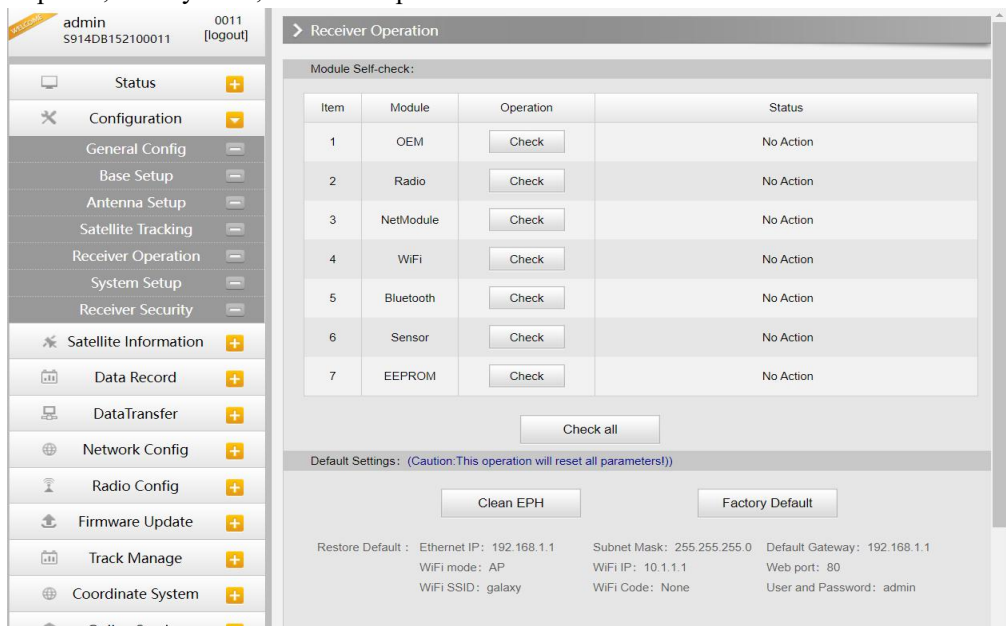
WELCOME admin S914DB152100011 0011 [logout]

Status
Configuration
General Config
Base Setup
Antenna Setup
Satellite Tracking
Receiver Operation
System Setup
Receiver Security
Satellite Information
Data Record
DataTransfer
Network Config
Radio Config
Firmware Update
Track Manage
Coordinate System

> Receiver Operation

Module Self-check:

| Item | Module | Operation | Status |
|---|---|---|---|
| 1 | OEM | Check | No Action |
| 2 | Radio | Check | No Action |
| 3 | NetModule | Check | No Action |
| 4 | WiFi | Check | No Action |
| 5 | Bluetooth | Check | No Action |
| 6 | Sensor | Check | No Action |
| 7 | EEPROM | Check | No Action |

Check all

Default Settings: (Caution:This operation will reset all parameters!))

Clean EPH

Factory Default

Restore Default : Ethernet IP: 192.168.1.1 Subnet Mask: 255.255.255.0 Default Gateway: 192.168.1.1
WiFi mode: AP WiFi IP: 10.1.1.1 Web port: 80
WiFi SSID: galaxy WiFi Code: None User and Password: admin